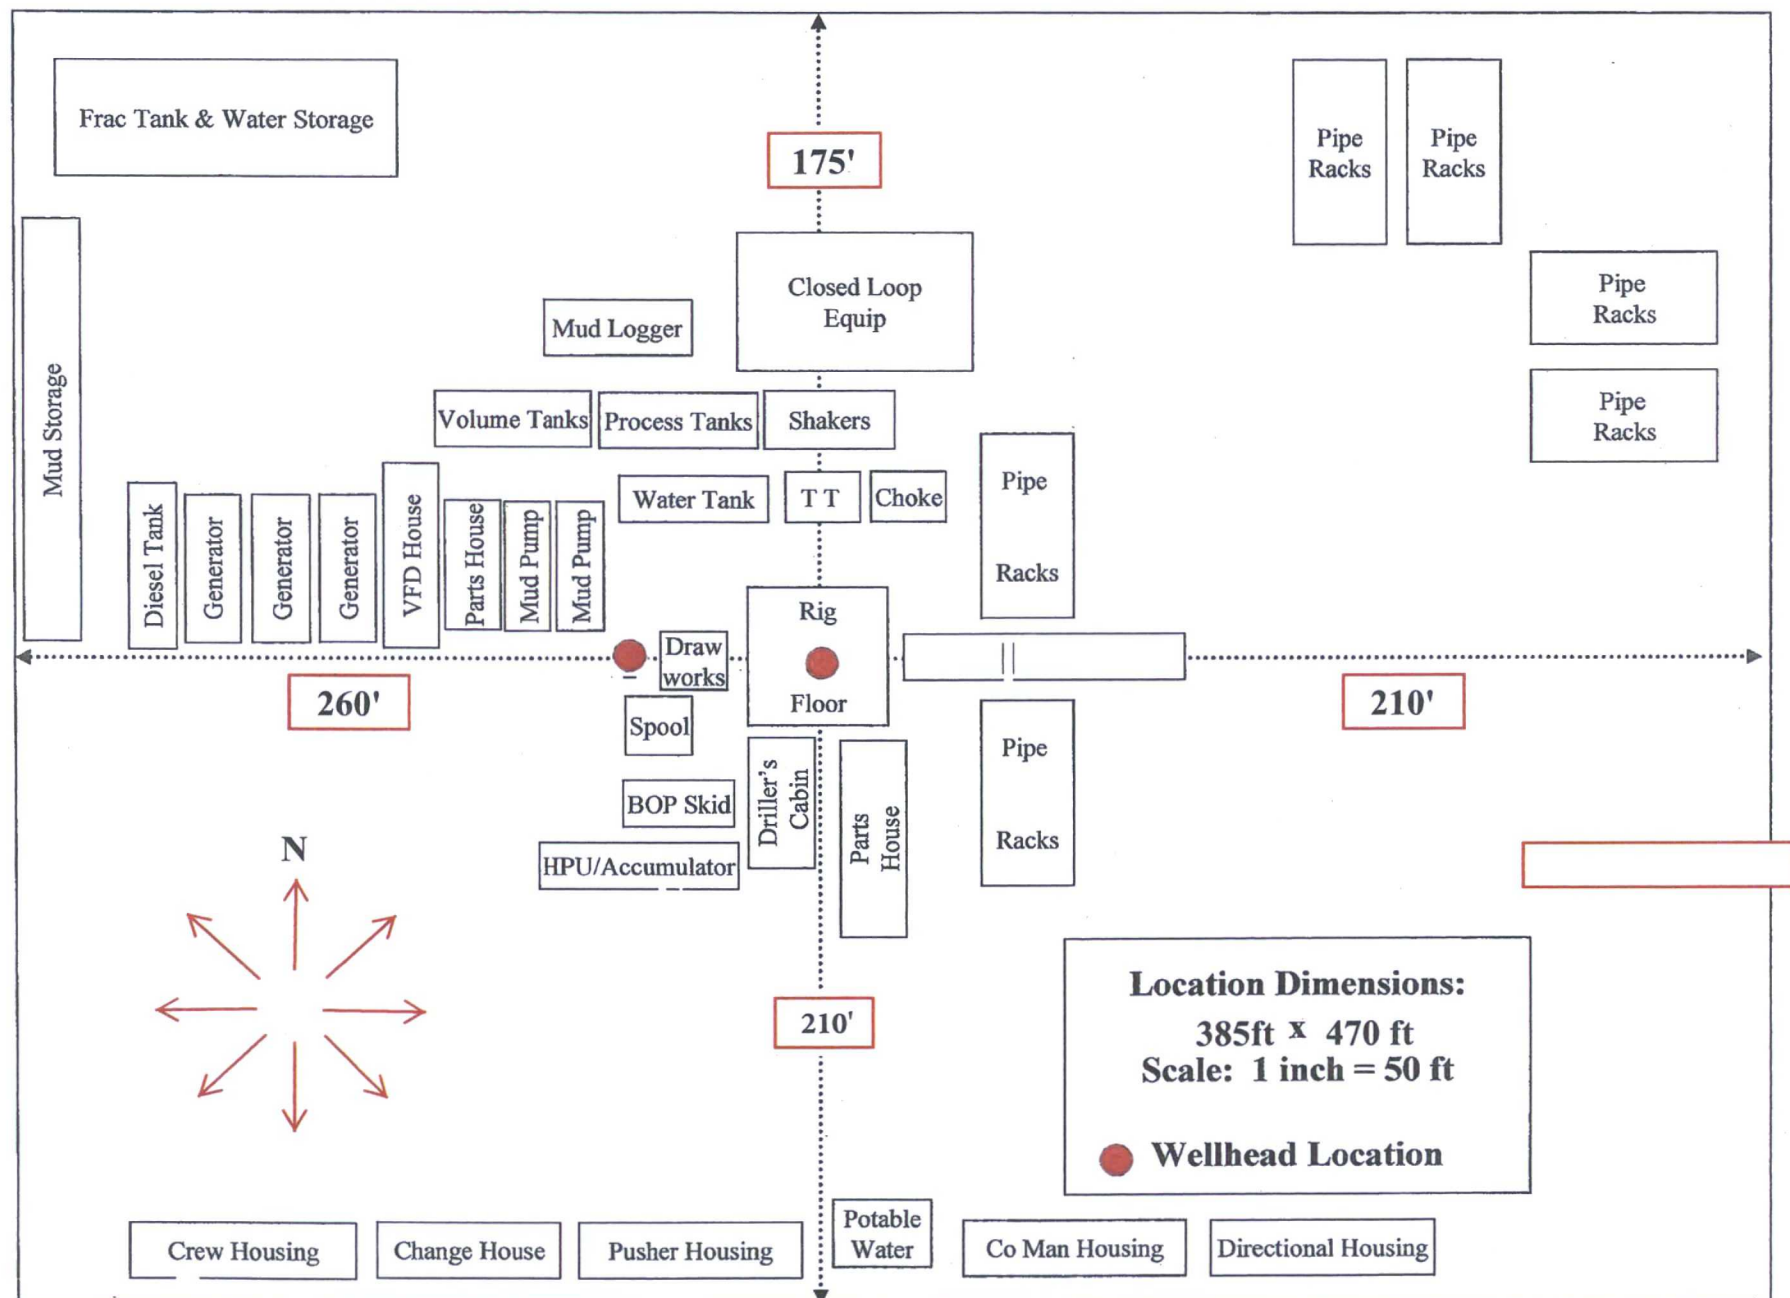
Frac Tank & Water Storage

175'

Pipe Racks

Pipe Racks

Closed Loop Equip

Pipe Racks

Mud Logger

Pipe Racks

Mud Storage

Volume Tanks

Process Tanks

Shakers

Water Tank

T T

Choke

Pipe Racks

Diesel Tank

Generator

Generator

Generator

VFD House

Parts House

Mud Pump

Mud Pump

Rig Floor

Draw works

260'

210'

Spool

Pipe Racks

BOP Skid

Driller's Cabin

Parts House

HPU/Accumulator

N

210'

Location Dimensions:
385ft x 470 ft
Scale: 1 inch = 50 ft

Wellhead Location

Crew Housing

Change House

Pusher Housing

Potable Water

Co Man Housing

Directional Housing